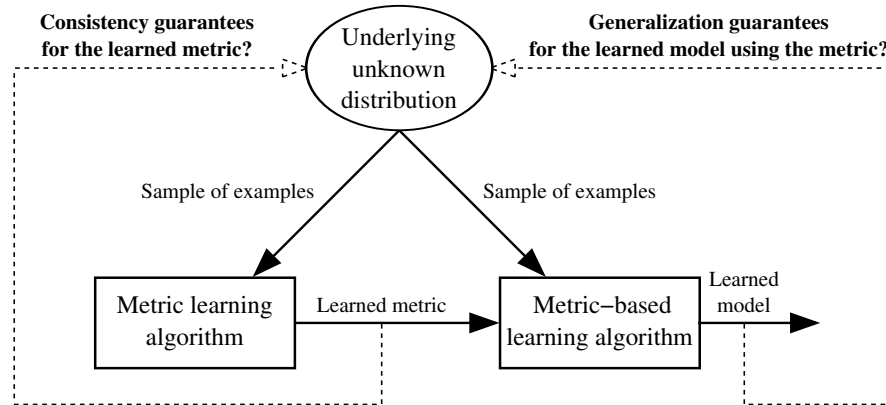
Consistency guarantees for the learned metric?

Underlying unknown distribution

Generalization guarantees for the learned model using the metric?

Sample of examples

Sample of examples

Metric learning algorithm

Learned metric

Metric−based learning algorithm

Learned model